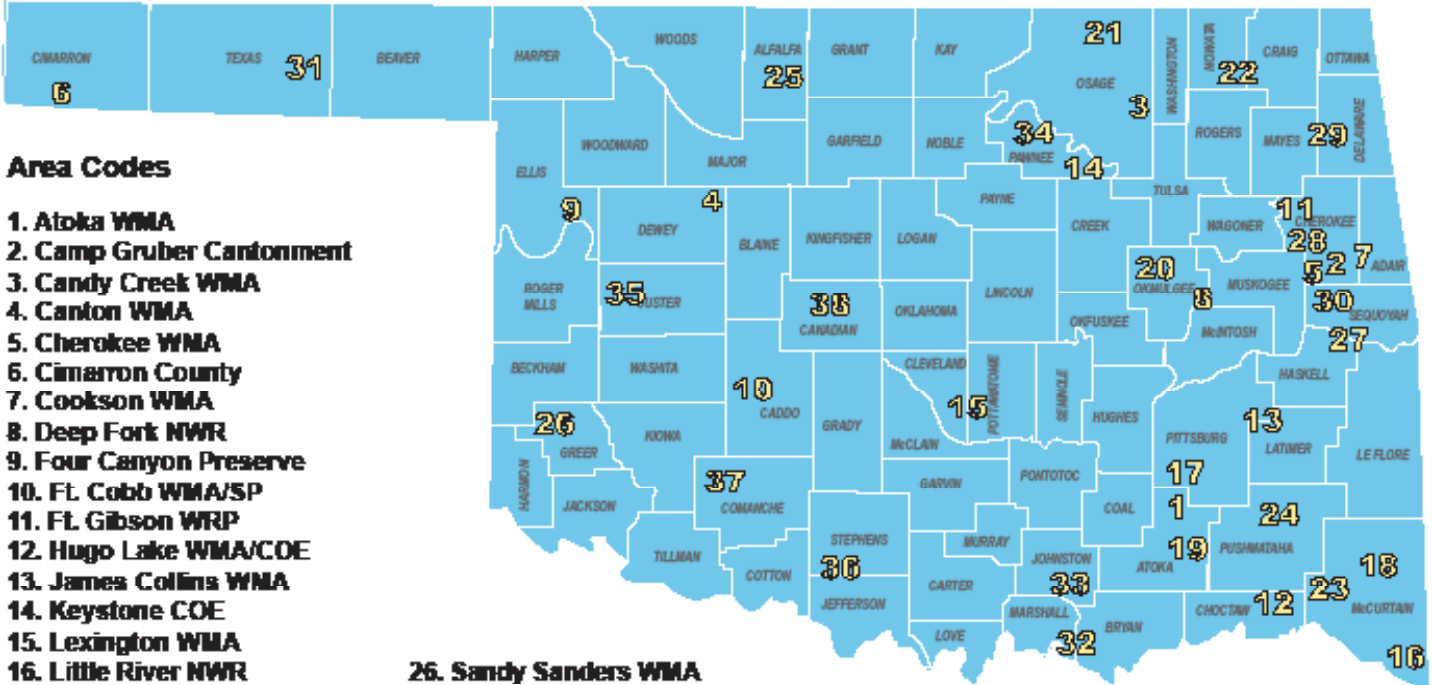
CIMARRON
6
TEXAS 31
BEAVER
HARPER
WOODS
ALFALFA
25
GRANT
KAY
21
OSAGE
3
WASHINGTON
NOWATA
22
CRAIG
OTTAWA

Area Codes

1. Atoka WMA
2. Camp Gruber Cantonment
3. Candy Creek WMA
4. Canton WMA
5. Cherokee WMA
6. Cimarron County
7. Cookson WMA
8. Deep Fork NWR
9. Four Canyon Preserve
10. Ft. Cobb WMA/SP
11. Ft. Gibson WRP
12. Hugo Lake WMA/COE
13. James Collins WMA
14. Keystone COE
15. Lexington WMA
16. Little River NWR

26. Sandy Sanders WMA

WOODWARD
MAJOR
GARFIELD
NOBLE
34
PAWNEE
14
ROGERS
MAYES
29
DELAWARE
ELLIS
9
4
DEWEY
BLAINE
KINGFISHER
LOGAN
PAYNE
TULSA
CREEK
11
WAGONER
CHEROKEE
28
2
7
5
ADAIR
20
OKMULGEE
8
MUSKOGEE
30
SEQUOYAH
ROGER MILLS
35
CUSTER
38
CANADIAN
OKLAHOMA
LINCOLN
OKFUSKEE
McINTOSH
27
BECKHAM
WASHITA
10
CADDO
CLEVELAND
15
POTTAWATOMIE
SEMINOLE
HASKELL
26
GREER
KIOWA
GRADY
McCLAIN
HUGHES
PITTSBURG
13
LATIMER
LE FLORE
HARMON
JACKSON
37
COMANCHE
GARVIN
PONTOTOC
17
COAL
1
24
TILLMAN
COTTON
STEPHENS
36
MURRAY
JOHNSTON
19
ATOKA
PUSHMATAHA
18
JEFFERSON
CARTER
33
MARSHALL
32
BRYAN
CHOCTAW
12
23
McCURTAIN
LOVE
16